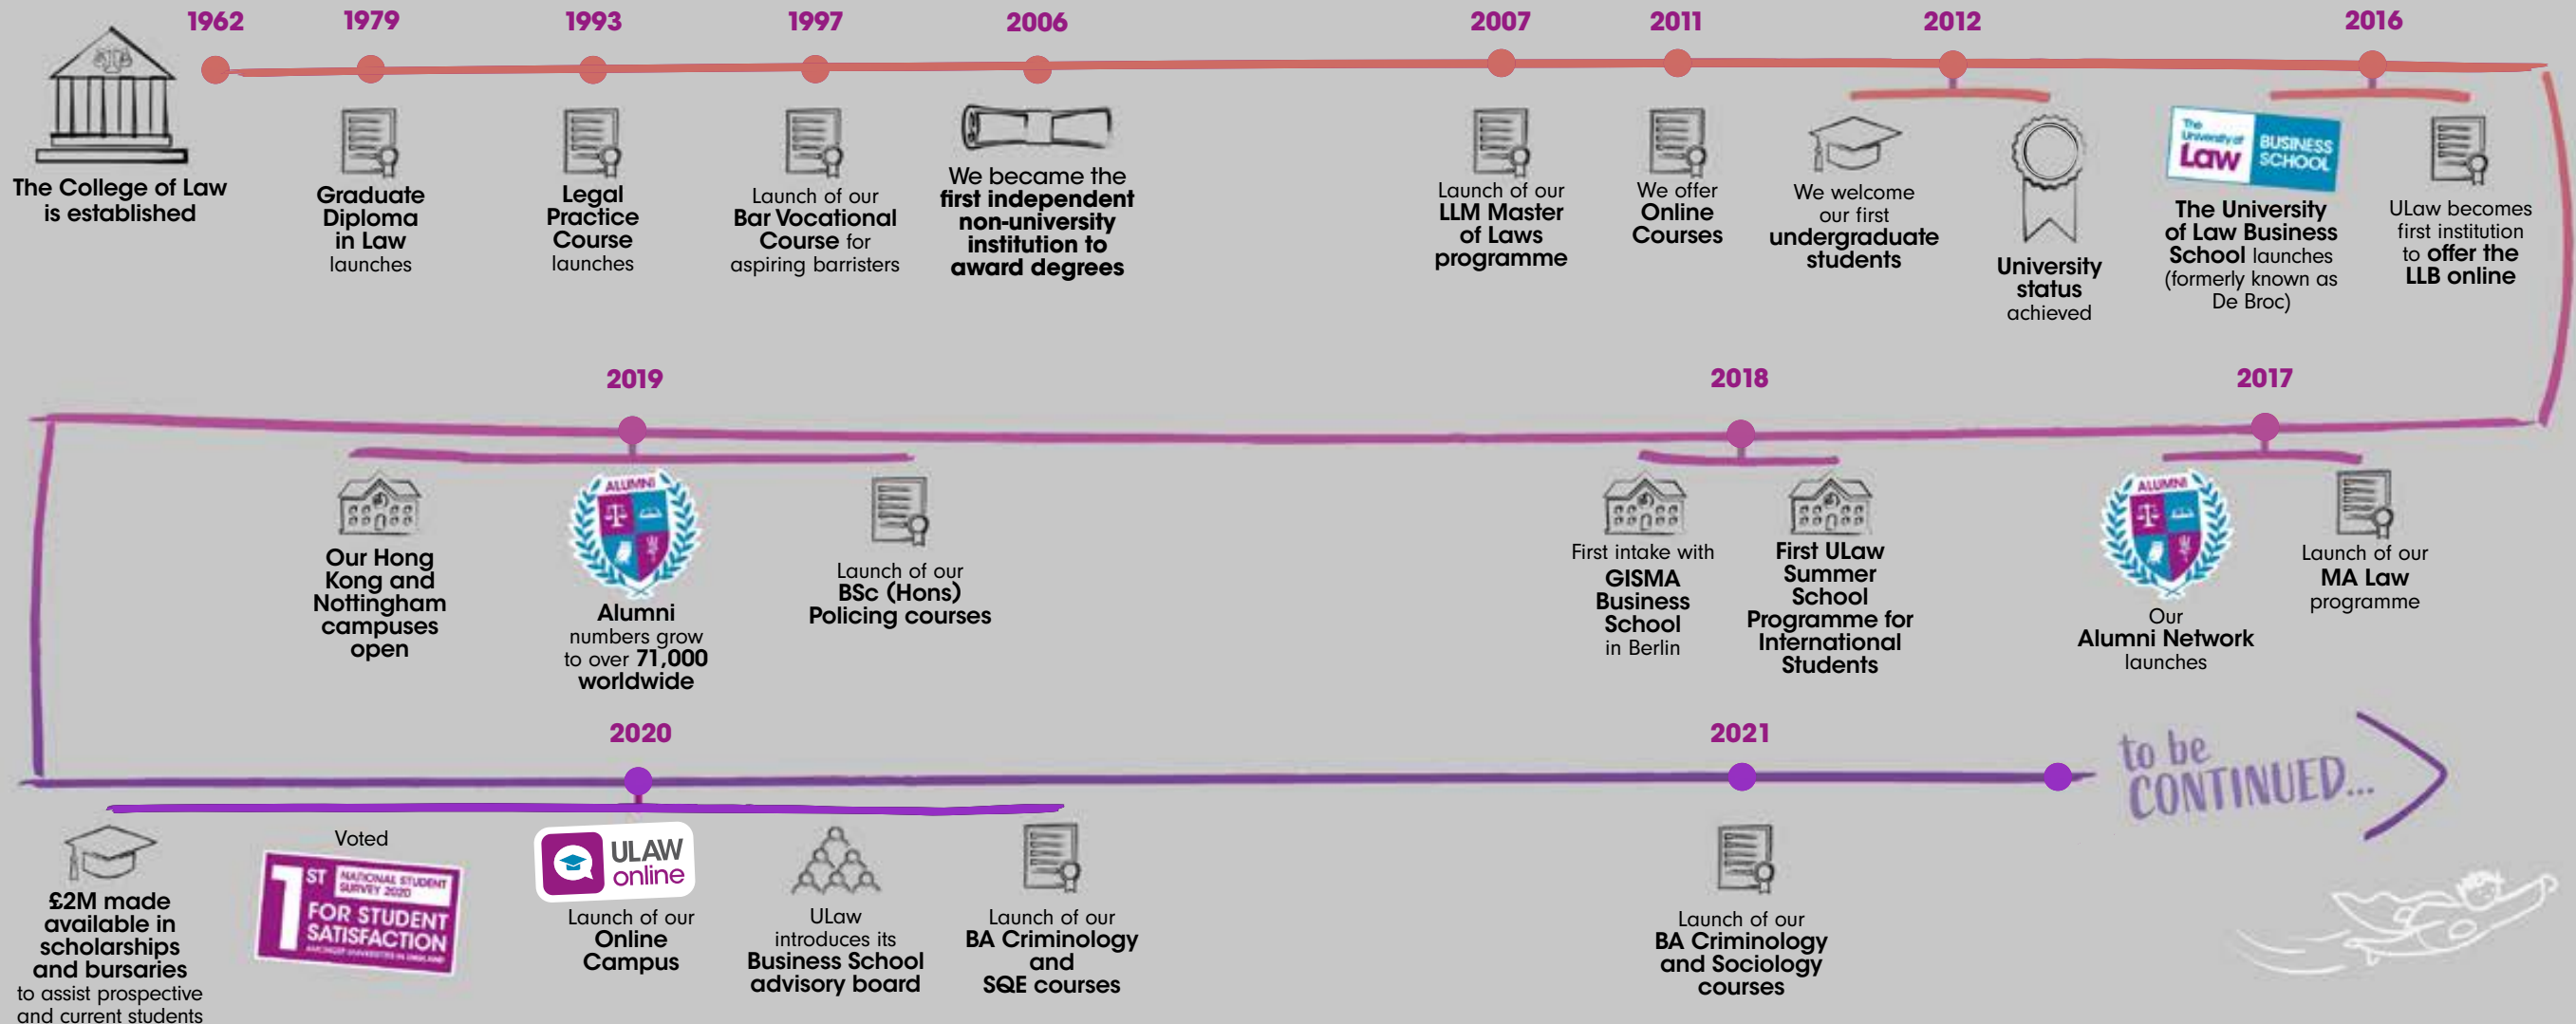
1962 1979 1993 1997 2006 2007 2011 2012 2016

The College of Law is established

Graduate Diploma in Law launches

Legal Practice Course launches

Launch of our Bar Vocational Course for aspiring barristers

We became the first independent non-university institution to award degrees

Launch of our LLM Master of Laws programme

We offer Online Courses

We welcome our first undergraduate students

University status achieved

The University of Law BUSINESS SCHOOL

The University of Law Business School launches (formerly known as De Broc)

ULaw becomes first institution to offer the LLB online

2019 2018 2017

Our Hong Kong and Nottingham campuses open

ALUMNI

Alumni numbers grow to over 71,000 worldwide

Launch of our BSc (Hons) Policing courses

First intake with GISMA Business School in Berlin

First ULaw Summer School Programme for International Students

ALUMNI

Our Alumni Network launches

Launch of our MA Law programme

2020 2021

£2M made available in scholarships and bursaries to assist prospective and current students

Voted 1ST NATIONAL STUDENT SURVEY 2020 FOR STUDENT SATISFACTION

ULAW online

Launch of our Online Campus

ULaw introduces its Business School advisory board

Launch of our BA Criminology and SQE courses

Launch of our BA Criminology and Sociology courses

to be CONTINUED...